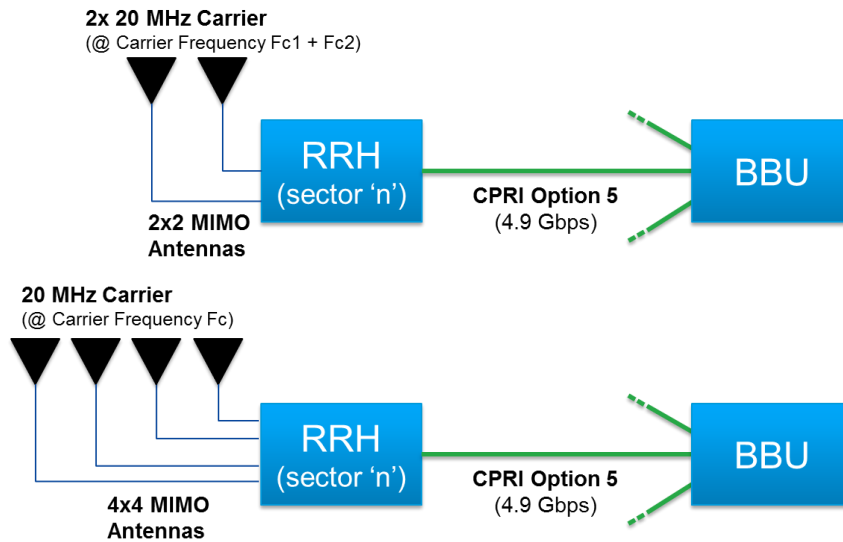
2x 20 MHz Carrier
(@ Carrier Frequency Fc1 + Fc2)

RRH
(sector ‘n’)

BBU

CPRI Option 5
(4.9 Gbps)

2x2 MIMO
Antennas

20 MHz Carrier
(@ Carrier Frequency Fc)

RRH
(sector ‘n’)

BBU

CPRI Option 5
(4.9 Gbps)

4x4 MIMO
Antennas